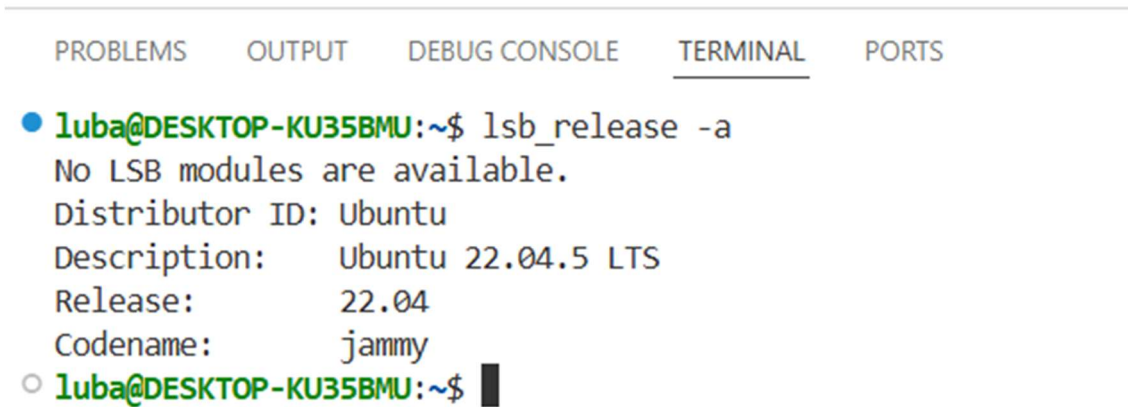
PROBLEMS OUTPUT DEBUG CONSOLE TERMINAL PORTS

luba@DESKTOP-KU35BMU:~$ lsb_release -a
No LSB modules are available.
Distributor ID: Ubuntu
Description: Ubuntu 22.04.5 LTS
Release: 22.04
Codename: jammy
luba@DESKTOP-KU35BMU:~$